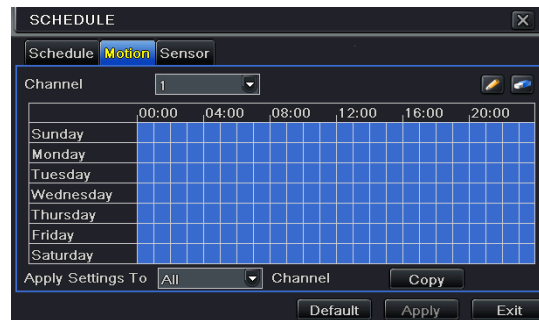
SCHEDULE

Schedule Motion Sensor

Channel 1

| | 00:00 | 04:00 | 08:00 | 12:00 | 16:00 | 20:00 |
|---|---|---|---|---|---|---|
| Sunday | | | | | | |
| Monday | | | | | | |
| Tuesday | | | | | | |
| Wednesday | | | | | | |
| Thursday | | | | | | |
| Friday | | | | | | |
| Saturday | | | | | | |

Apply Settings To All Channel Copy

Default Apply Exit